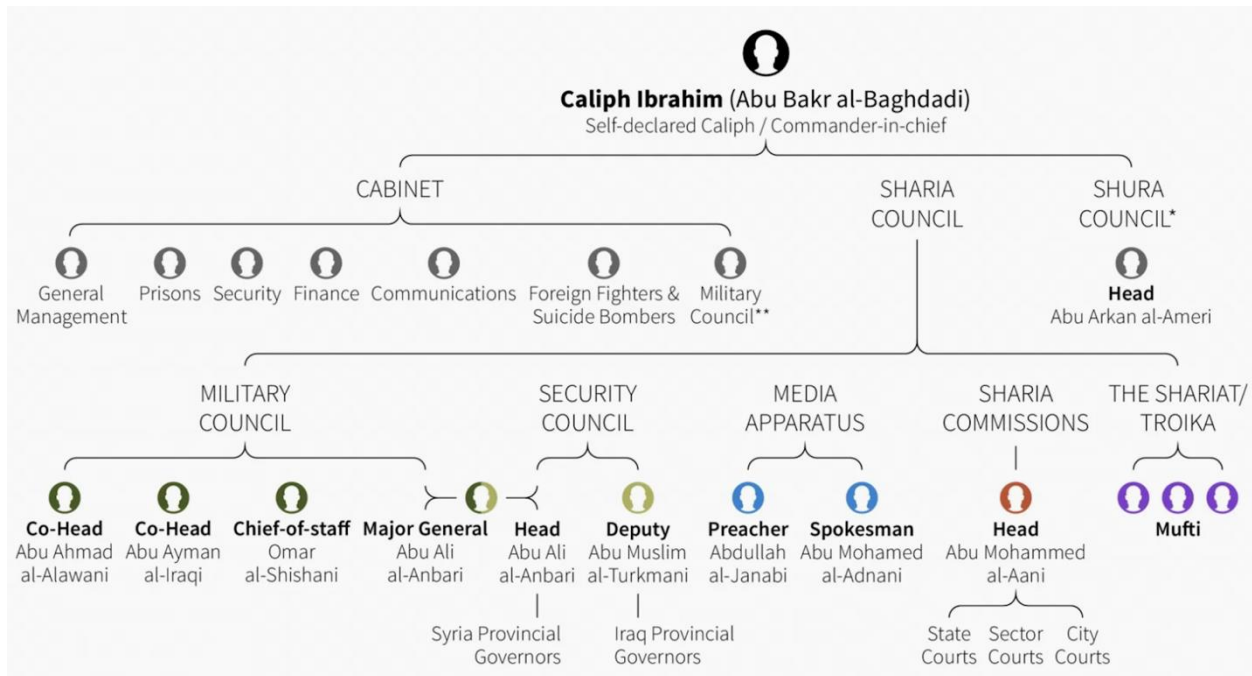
**Caliph Ibrahim** (Abu Bakr al-Baghdadi)
Self-declared Caliph / Commander-in-chief

CABINET

General Management

Prisons

Security

Finance

Communications

Foreign Fighters & Suicide Bombers

Military Council**

SHARIA COUNCIL

SHURA COUNCIL*

**Head**
Abu Arkan al-Ameri

MILITARY COUNCIL

**Co-Head**
Abu Ahmad al-Alawani

**Co-Head**
Abu Ayman al-Iraqi

**Chief-of-staff**
Omar al-Shishani

**Major General**
Abu Ali al-Anbari

SECURITY COUNCIL

**Head**
Abu Ali al-Anbari

Syria Provincial Governors

**Deputy**
Abu Muslim al-Turkmani

Iraq Provincial Governors

MEDIA APPARATUS

**Preacher**
Abdullah al-Janabi

**Spokesman**
Abu Mohamed al-Adnani

SHARIA COMMISSIONS

**Head**
Abu Mohammed al-Aani

State Courts

Sector Courts

City Courts

THE SHARIAT/ TROIKA

**Mufti**